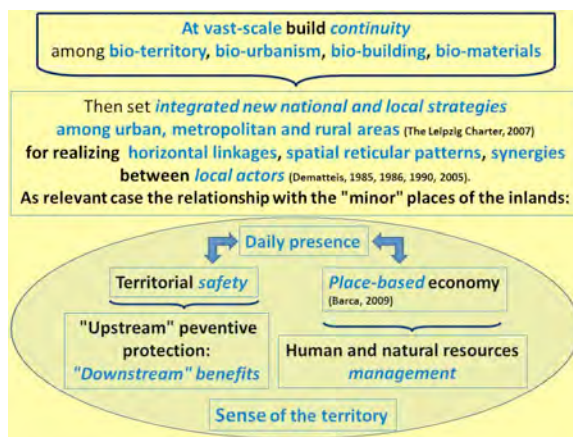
At vast-scale build continuity among bio-territory, bio-urbanism, bio-building, bio-materials

Then set integrated new national and local strategies among urban, metropolitan and rural areas (The Leipzig Charter, 2007) for realizing horizontal linkages, spatial reticular patterns, synergies between local actors (Dematteis, 1985, 1986, 1990, 2005).
As relevant case the relationship with the "minor" places of the inlands:

Daily presence

Territorial safety

Place-based economy
(Barca, 2009)

"Upstream" peventive protection:
"Downstream" benefits

Human and natural resources management

Sense of the territory